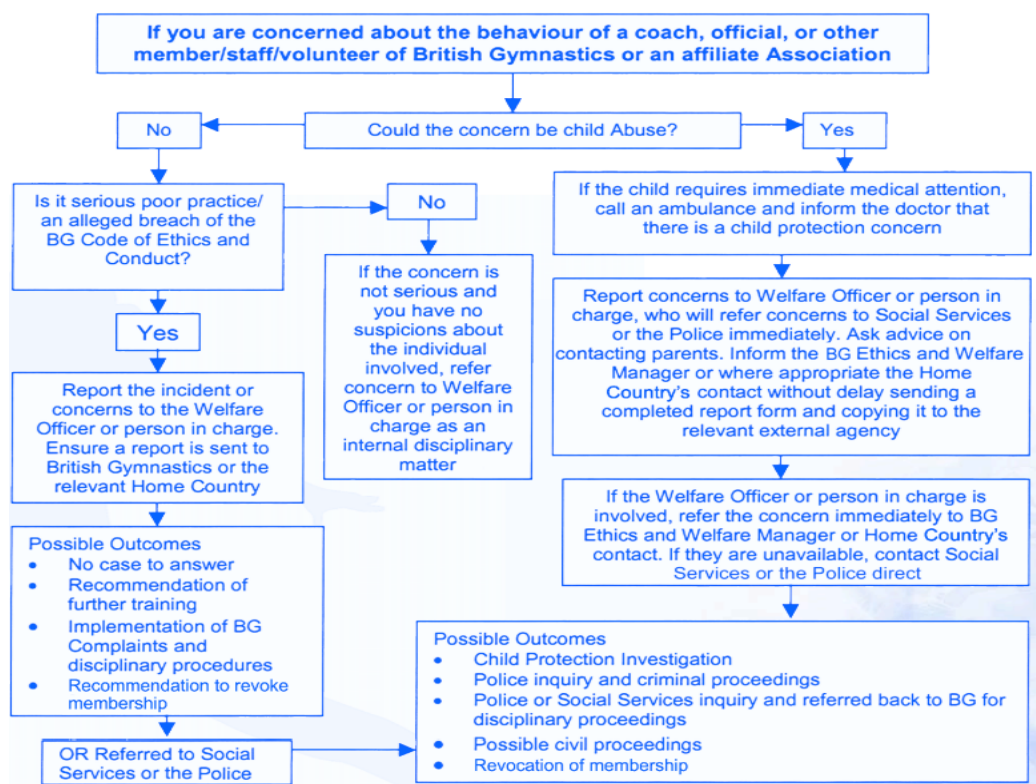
If you are concerned about the behaviour of a coach, official, or other member/staff/volunteer of British Gymnastics or an affiliate Association

No

Could the concern be child Abuse?

Yes

Is it serious poor practice/ an alleged breach of the BG Code of Ethics and Conduct?

No

If the child requires immediate medical attention, call an ambulance and inform the doctor that there is a child protection concern

If the concern is not serious and you have no suspicions about the individual involved, refer concern to Welfare Officer or person in charge as an internal disciplinary matter

Report concerns to Welfare Officer or person in charge, who will refer concerns to Social Services or the Police immediately. Ask advice on contacting parents. Inform the BG Ethics and Welfare Manager or where appropriate the Home Country's contact without delay sending a completed report form and copying it to the relevant external agency

Yes

Report the incident or concerns to the Welfare Officer or person in charge. Ensure a report is sent to British Gymnastics or the relevant Home Country

If the Welfare Officer or person in charge is involved, refer the concern immediately to BG Ethics and Welfare Manager or Home Country's contact. If they are unavailable, contact Social Services or the Police direct

Possible Outcomes
- No case to answer
- Recommendation of further training
- Implementation of BG Complaints and disciplinary procedures
- Recommendation to revoke membership

Possible Outcomes
- Child Protection Investigation
- Police inquiry and criminal proceedings
- Police or Social Services inquiry and referred back to BG for disciplinary proceedings
- Possible civil proceedings
- Revocation of membership

OR Referred to Social Services or the Police